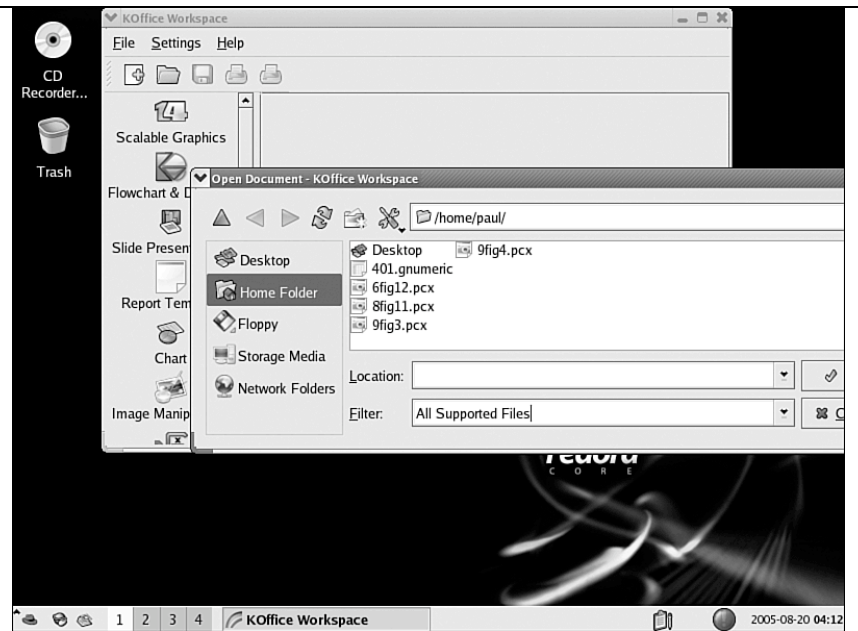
CD Recorder...

Trash

KOffice Workspace

File Settings Help

Scalable Graphics

Flowchart & D

Slide Presen

Report Tem

Chart

Image Manip

Open Document - KOffice Workspace

/home/paul/

Desktop

Home Folder

Floppy

Storage Media

Network Folders

Desktop
9fig4.pcx
401.gnumeric
6fig12.pcx
8fig11.pcx
9fig3.pcx

Location:

Filter: All Supported Files

fedora
CORE

1 2 3 4 KOffice Workspace

2005-08-20 04:12